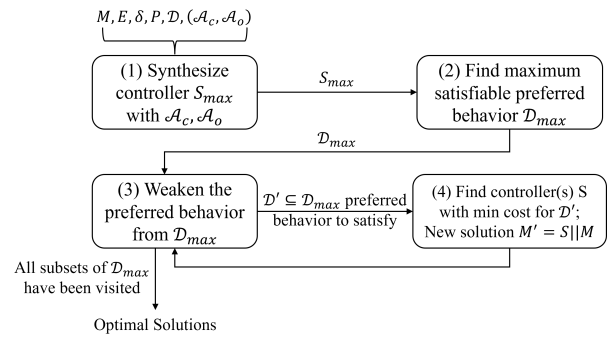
$M, E, \delta, P, \mathcal{D}, (\mathcal{A}_c, \mathcal{A}_o)$

(1) Synthesize controller $S_{max}$ with $\mathcal{A}_c, \mathcal{A}_o$

$S_{max}$

(2) Find maximum satisfiable preferred behavior $\mathcal{D}_{max}$

$\mathcal{D}_{max}$

(3) Weaken the preferred behavior from $\mathcal{D}_{max}$

$\mathcal{D}' \subseteq \mathcal{D}_{max}$ preferred behavior to satisfy

(4) Find controller(s) S with min cost for $\mathcal{D}'$; New solution $M' = S||M$

All subsets of $\mathcal{D}_{max}$ have been visited

Optimal Solutions